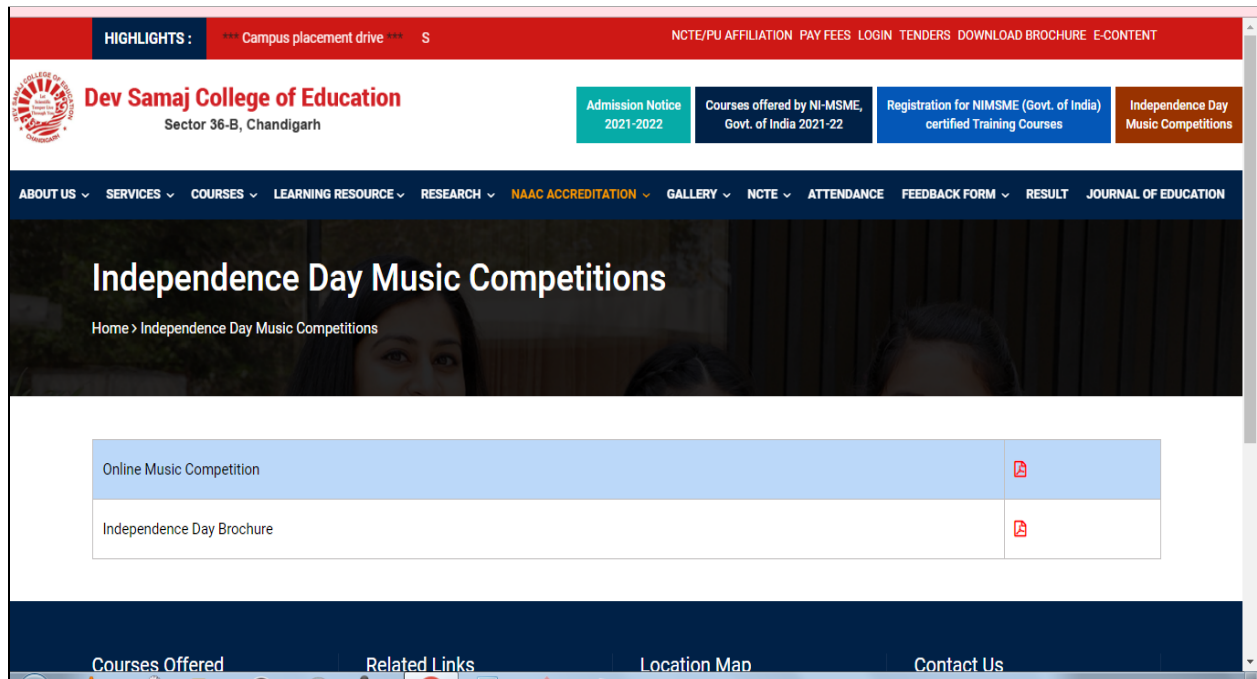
HIGHLIGHTS : *** Campus placement drive *** S

NCTE/PU AFFILIATION PAY FEES LOGIN TENDERS DOWNLOAD BROCHURE E-CONTENT

Dev Samaj College of Education
Sector 36-B, Chandigarh

Admission Notice 2021-2022

Courses offered by NI-MSME, Govt. of India 2021-22

Registration for NIMSME (Govt. of India) certified Training Courses

Independence Day Music Competitions

ABOUT US SERVICES COURSES LEARNING RESOURCE RESEARCH NAAC ACCREDITATION GALLERY NCTE ATTENDANCE FEEDBACK FORM RESULT JOURNAL OF EDUCATION

Independence Day Music Competitions

Home > Independence Day Music Competitions

| Online Music Competition | |
|---|---|
| Independence Day Brochure | |

Courses Offered

Related Links

Location Map

Contact Us